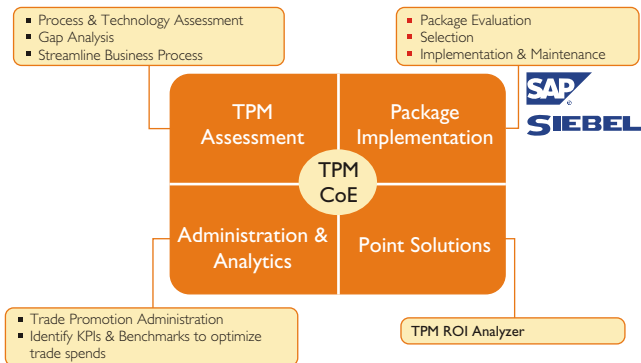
- Process & Technology Assessment
- Gap Analysis
- Streamline Business Process

- Package Evaluation
- Selection
- Implementation & Maintenance

SAP®

SIEBEL

TPM Assessment

Package Implementation

TPM CoE

Administration & Analytics

Point Solutions

- Trade Promotion Administration
- Identify KPIs & Benchmarks to optimize trade spends

TPM ROI Analyzer